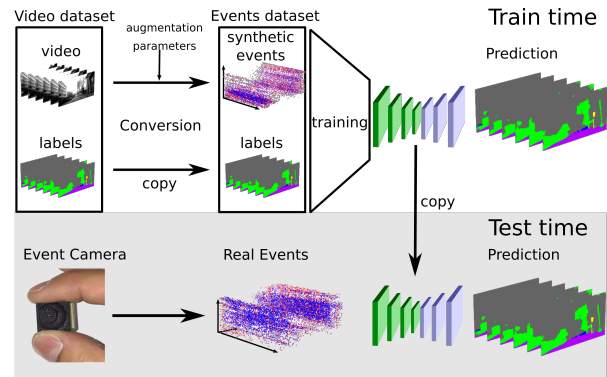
Video dataset

video

labels

augmentation parameters

Conversion

copy

Events dataset

synthetic events

labels

training

Train time

Prediction

copy

Test time

Event Camera

Real Events

Prediction